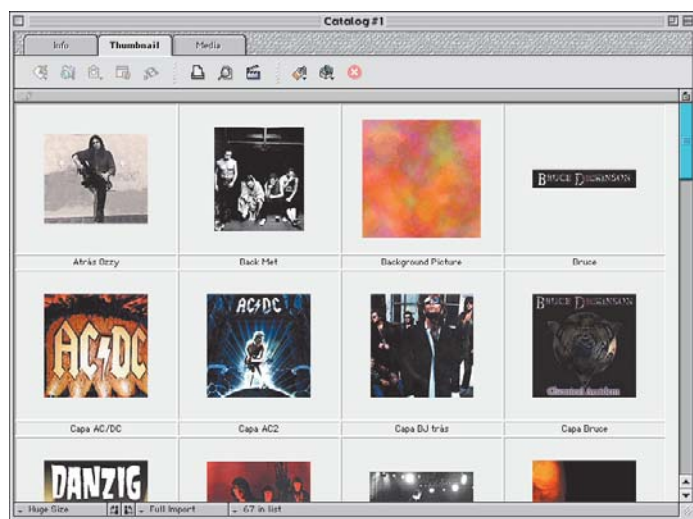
Catalog #1

Info
Thumbnail
Media

BRUCE DICKINSON

Atrás Ozzy
Back Met
Background Picture
Bruce

AC/DC
AC/DC
BRUCE DICKINSON
Chemical Wedding

Capa AC/DC
Capa AC2
Capa BJ trás
Capa Bruce

DANZIG

Huge Size
Full Import
67 in list